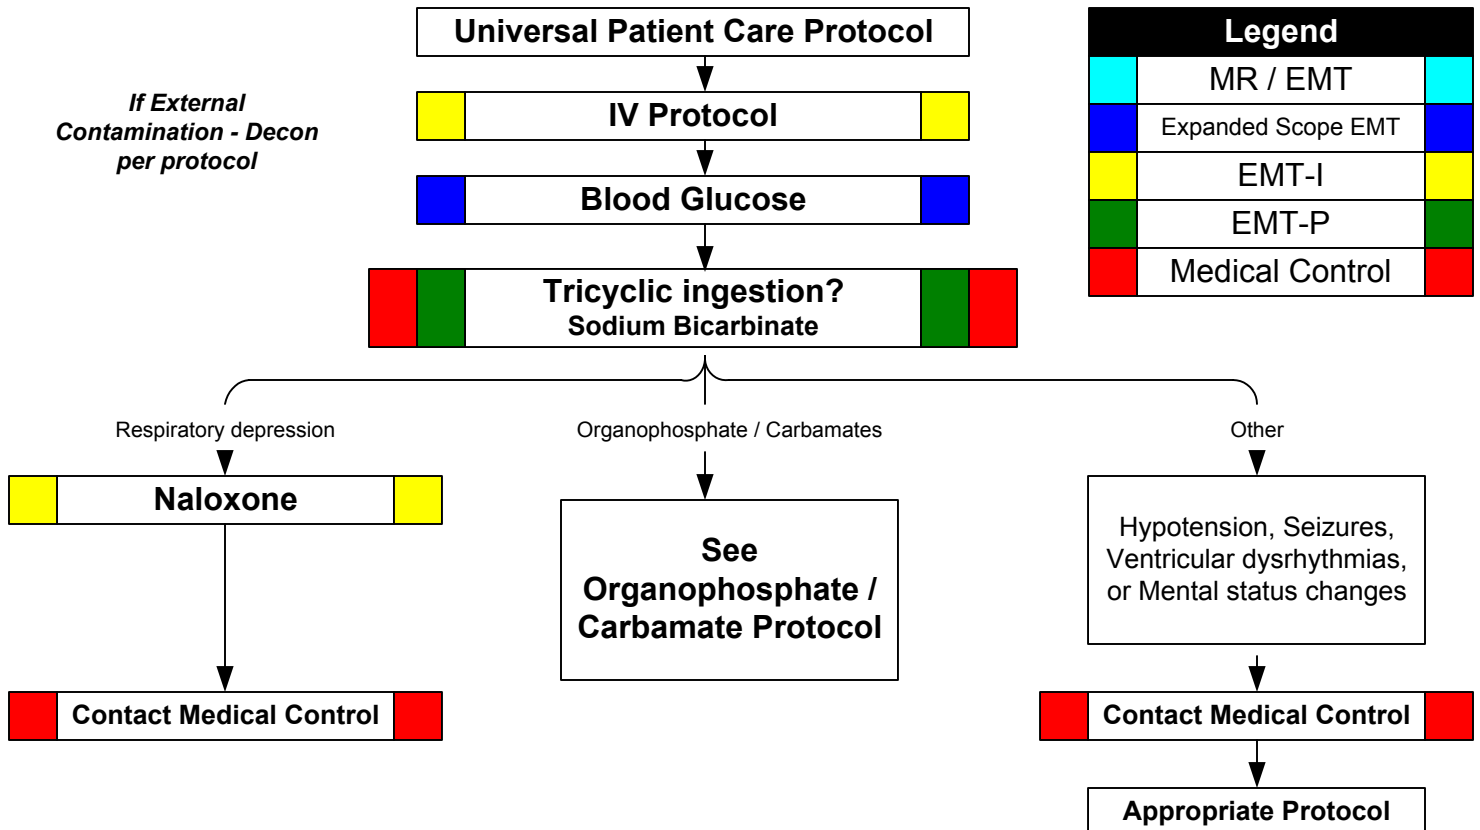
Universal Patient Care Protocol

If External Contamination - Decon per protocol

IV Protocol

Blood Glucose

Tricyclic ingestion?
Sodium Bicarbinate

Legend

| Legend |
|---|
| MR / EMT |
| Expanded Scope EMT |
| EMT-I |
| EMT-P |
| Medical Control |

Respiratory depression

Naloxone

Contact Medical Control

Organophosphate / Carbamates

See Organophosphate / Carbamate Protocol

Other

Hypotension, Seizures, Ventricular dysrhythmias, or Mental status changes

Contact Medical Control

Appropriate Protocol